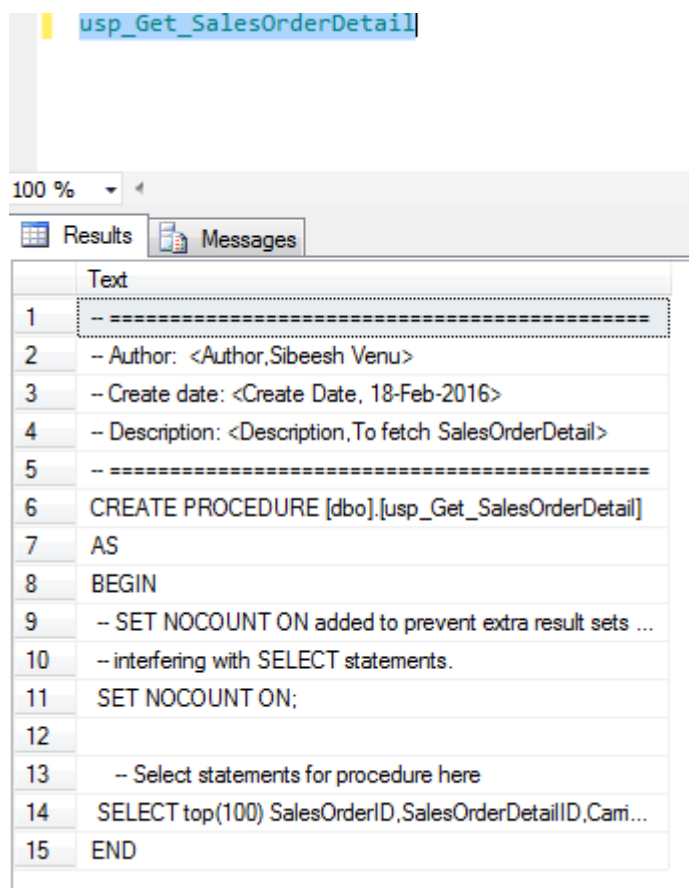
usp_Get_SalesOrderDetail

100 %

Results | Messages

|  | Text |
|---|---|
| 1 | -- ============================================= |
| 2 | -- Author: <Author,Sibeesh Venu> |
| 3 | -- Create date: <Create Date, 18-Feb-2016> |
| 4 | -- Description: <Description,To fetch SalesOrderDetail> |
| 5 | -- ============================================= |
| 6 | CREATE PROCEDURE [dbo].[usp_Get_SalesOrderDetail] |
| 7 | AS |
| 8 | BEGIN |
| 9 | -- SET NOCOUNT ON added to prevent extra result sets ... |
| 10 | -- interfering with SELECT statements. |
| 11 | SET NOCOUNT ON; |
| 12 |  |
| 13 | -- Select statements for procedure here |
| 14 | SELECT top(100) SalesOrderID,SalesOrderDetailID,Carri... |
| 15 | END |